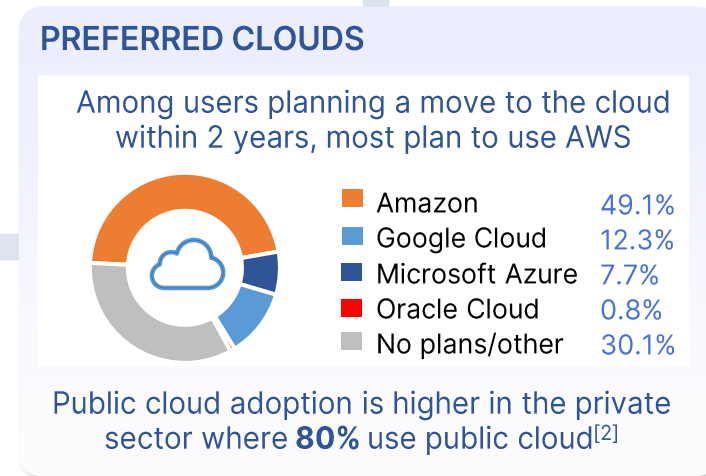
PREFERRED CLOUDS

Among users planning a move to the cloud within 2 years, most plan to use AWS

| | |
|---|---|
| Amazon | 49.1% |
| Google Cloud | 12.3% |
| Microsoft Azure | 7.7% |
| Oracle Cloud | 0.8% |
| No plans/other | 30.1% |

Public cloud adoption is higher in the private sector where **80%** use public cloud$^{[2]}$